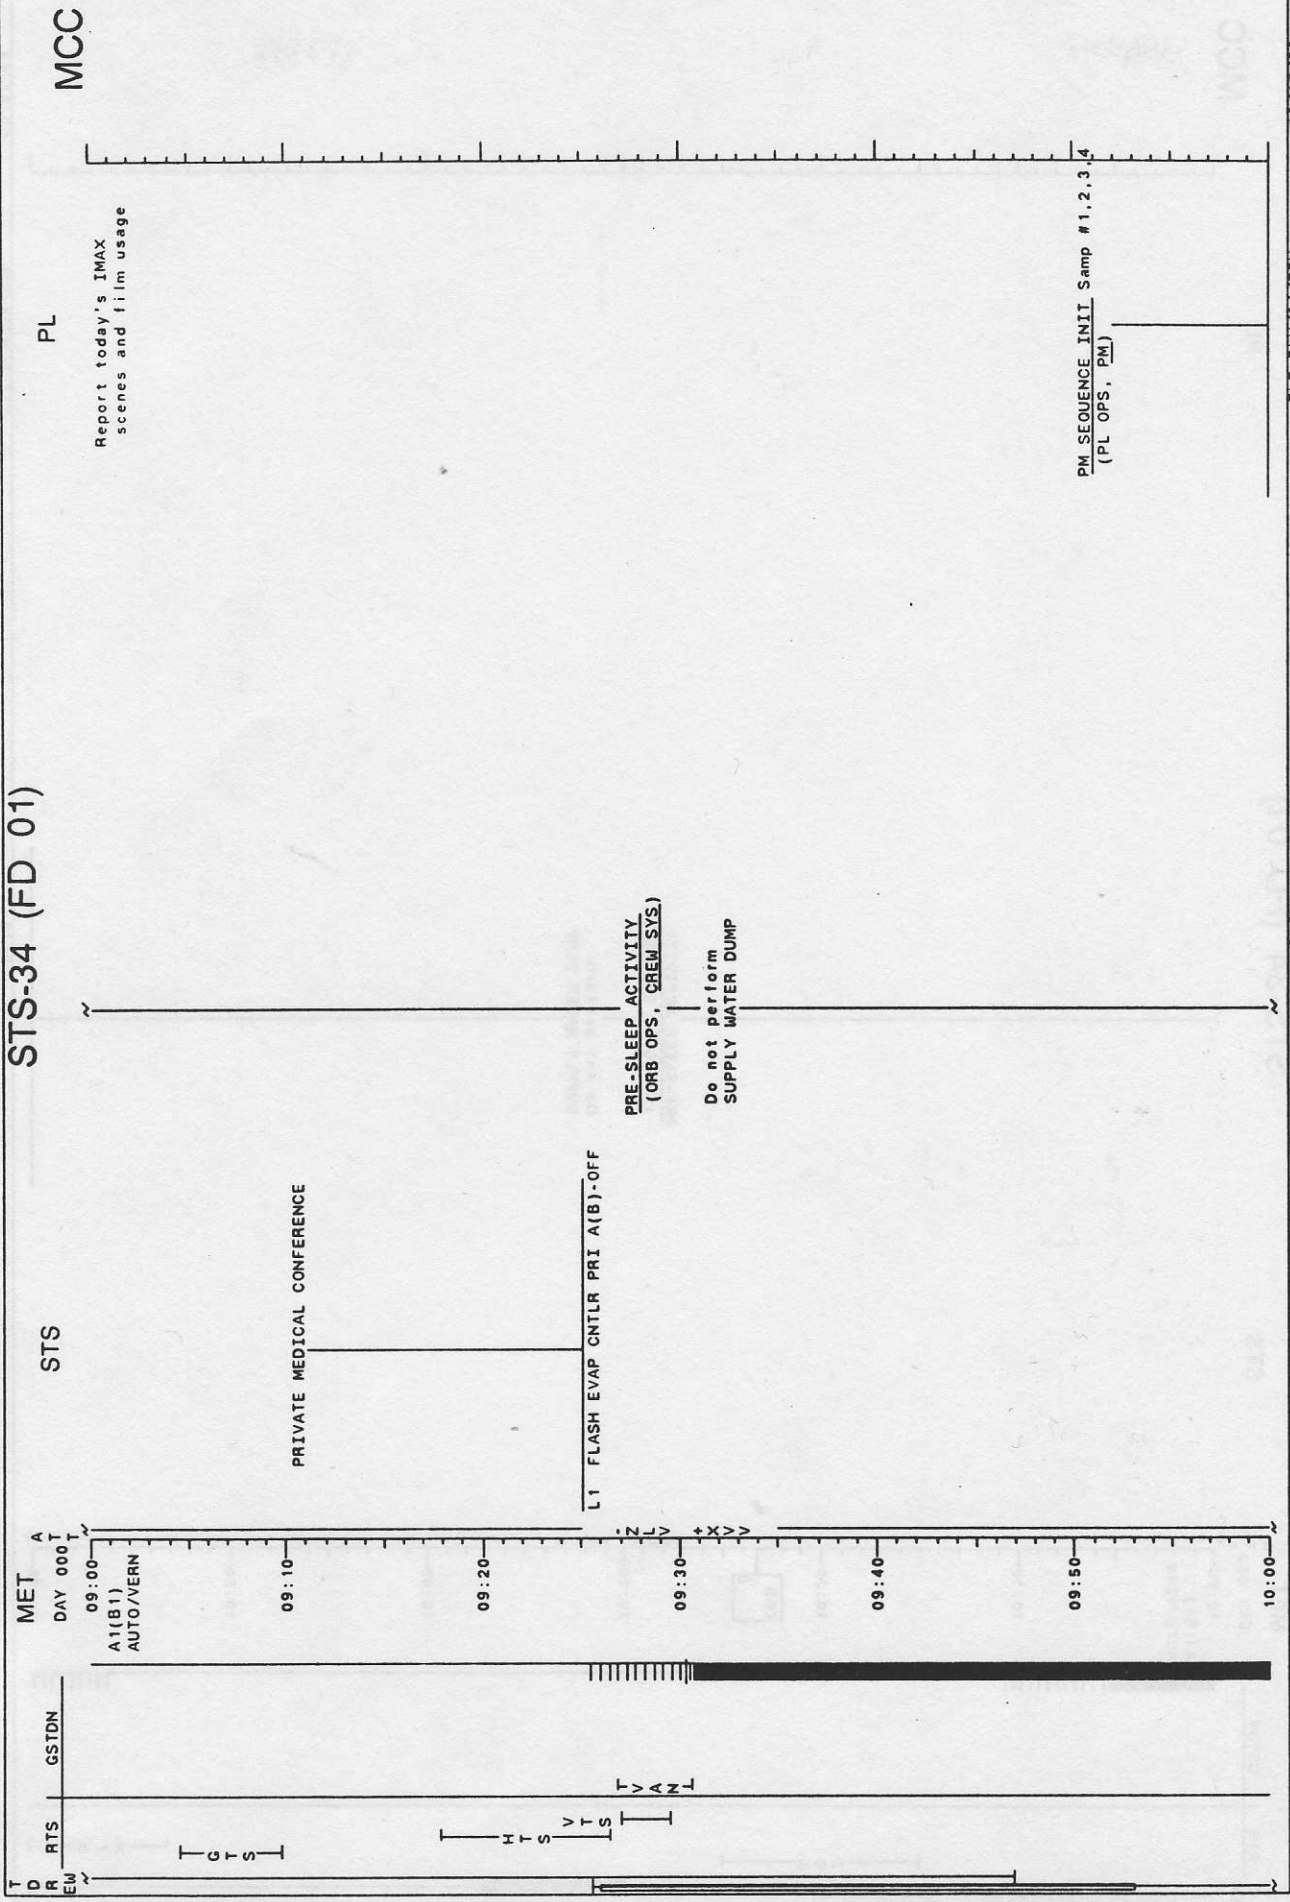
STS-34 (FD 01)

MCC

PL

Report today's IMAX scenes and film usage

PM SEQUENCE INIT Samp #1,2,3,4
(PL OPS, PM)

PRE-SLEEP ACTIVITY
(ORB OPS, CREW SYS)

Do not perform
SUPPLY WATER DUMP

STS

PRIVATE MEDICAL CONFERENCE

L1 FLASH EVAP CNTLR PRI A(B)-OFF

MET
DAY 000
ATT
09:00
A1(B1)
AUTO/VERN
09:10
09:20
-ZLV
09:30
+XVV
09:40
09:50
10:00

GSTDN

RTS
GTS
HTS
VTS
TVAN

TDRE W